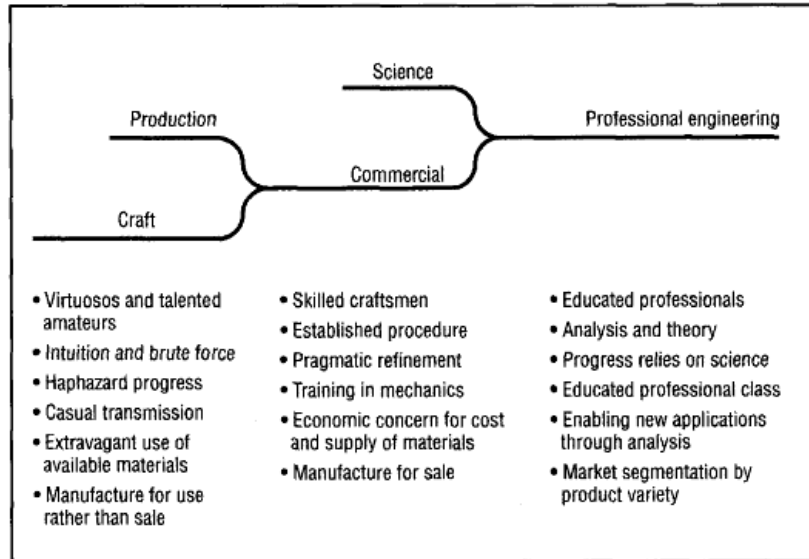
Science

Production

Professional engineering

Commercial

Craft

- Virtuosos and talented amateurs
- Intuition and brute force
- Haphazard progress
- Casual transmission
- Extravagant use of available materials
- Manufacture for use rather than sale

- Skilled craftsmen
- Established procedure
- Pragmatic refinement
- Training in mechanics
- Economic concern for cost and supply of materials
- Manufacture for sale

- Educated professionals
- Analysis and theory
- Progress relies on science
- Educated professional class
- Enabling new applications through analysis
- Market segmentation by product variety